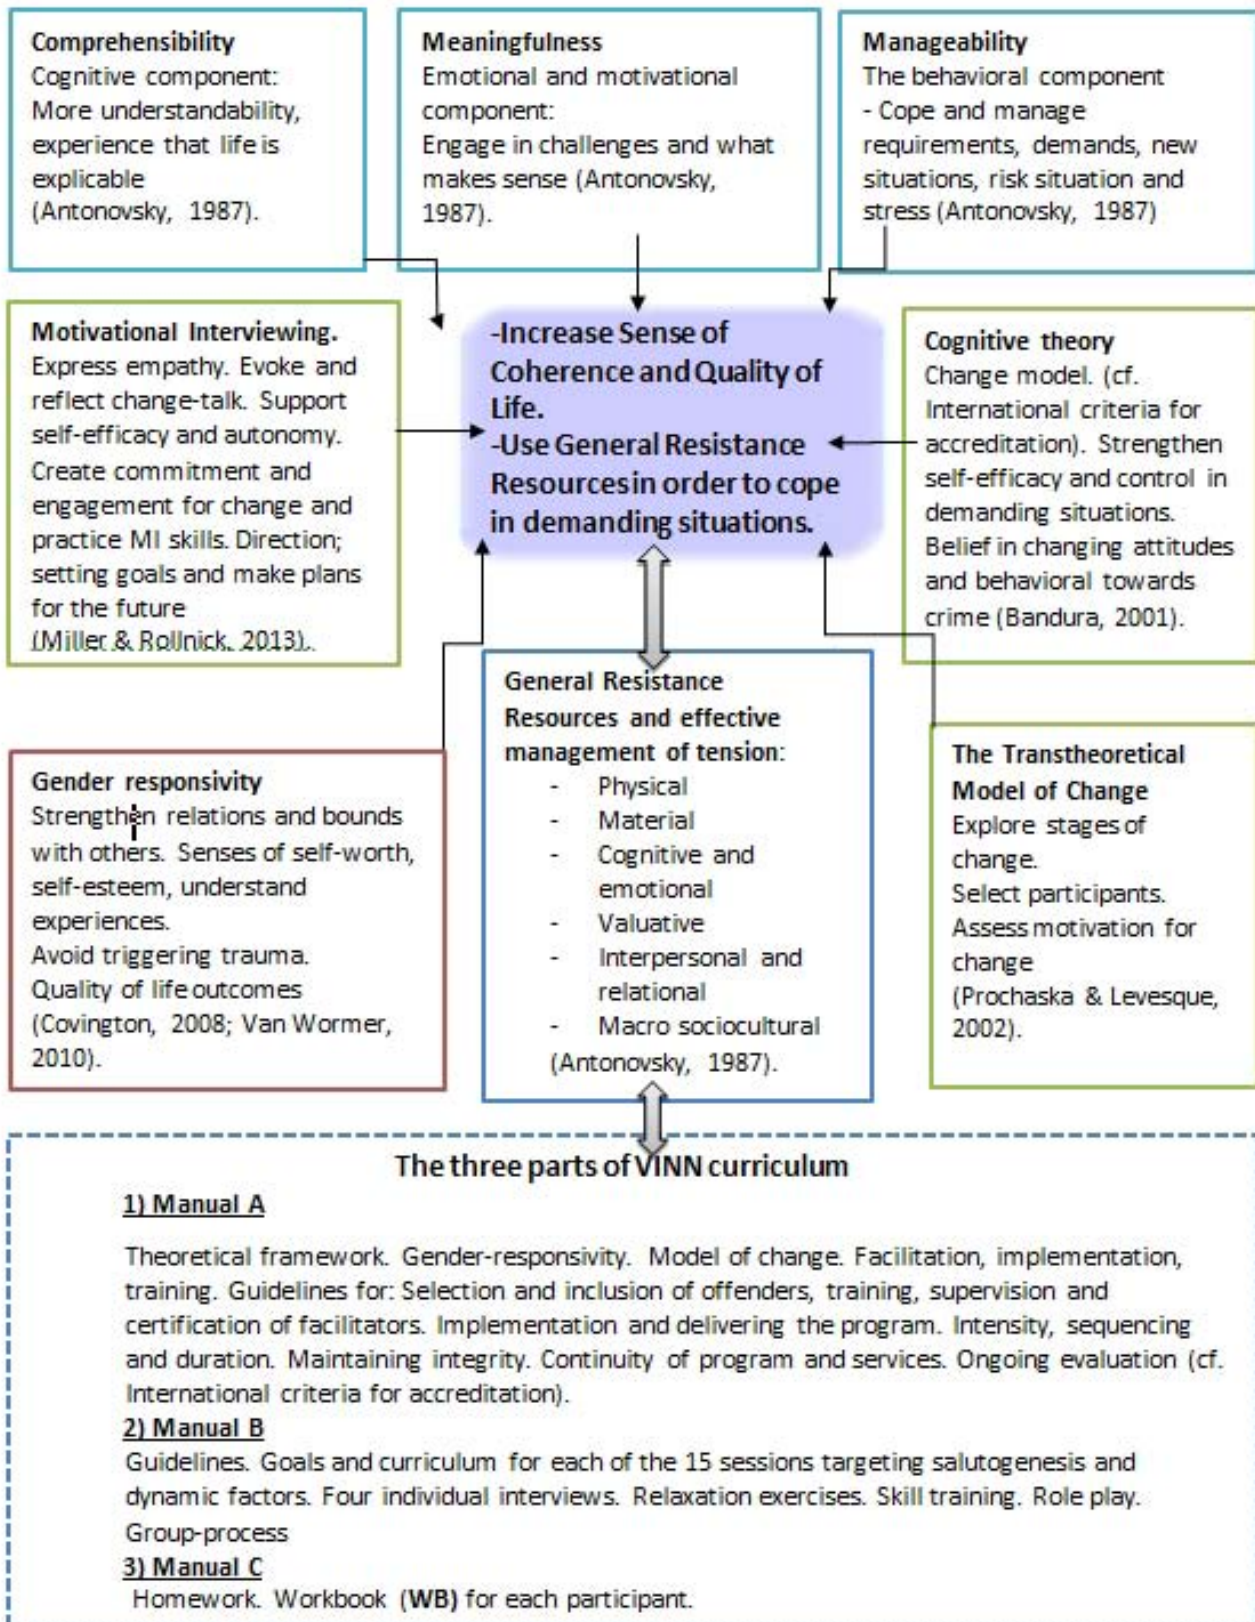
Comprehensibility
Cognitive component:
More understandability, experience that life is explicable (Antonovsky, 1987).

Meaningfulness
Emotional and motivational component:
Engage in challenges and what makes sense (Antonovsky, 1987).

Manageability
The behavioral component
- Cope and manage requirements, demands, new situations, risk situation and stress (Antonovsky, 1987)

Motivational Interviewing.
Express empathy. Evoke and reflect change-talk. Support self-efficacy and autonomy. Create commitment and engagement for change and practice MI skills. Direction; setting goals and make plans for the future (Miller & Rollnick, 2013).

-Increase Sense of Coherence and Quality of Life.
-Use General Resistance Resourcesin order to cope in demanding situations.

Cognitive theory
Change model. (cf. International criteria for accreditation). Strengthen self-efficacy and control in demanding situations. Belief in changing attitudes and behavioral towards crime (Bandura, 2001).

General Resistance Resources and effective management of tension:
- Physical
- Material
- Cognitive and emotional
- Valuative
- Interpersonal and relational
- Macro sociocultural
(Antonovsky, 1987).

Gender responsivity
Strengthen relations and bounds with others. Senses of self-worth, self-esteem, understand experiences.
Avoid triggering trauma.
Quality of life outcomes (Covington, 2008; Van Wormer, 2010).

The Transtheoretical Model of Change
Explore stages of change.
Select participants.
Assess motivation for change
(Prochaska & Levesque, 2002).

The three parts of VINN curriculum
1) Manual A
Theoretical framework. Gender-responsivity. Model of change. Facilitation, implementation, training. Guidelines for: Selection and inclusion of offenders, training, supervision and certification of facilitators. Implementation and delivering the program. Intensity, sequencing and duration. Maintaining integrity. Continuity of program and services. Ongoing evaluation (cf. International criteria for accreditation).
2) Manual B
Guidelines. Goals and curriculum for each of the 15 sessions targeting salutogenesis and dynamic factors. Four individual interviews. Relaxation exercises. Skill training. Role play. Group-process
3) Manual C
Homework. Workbook (WB) for each participant.